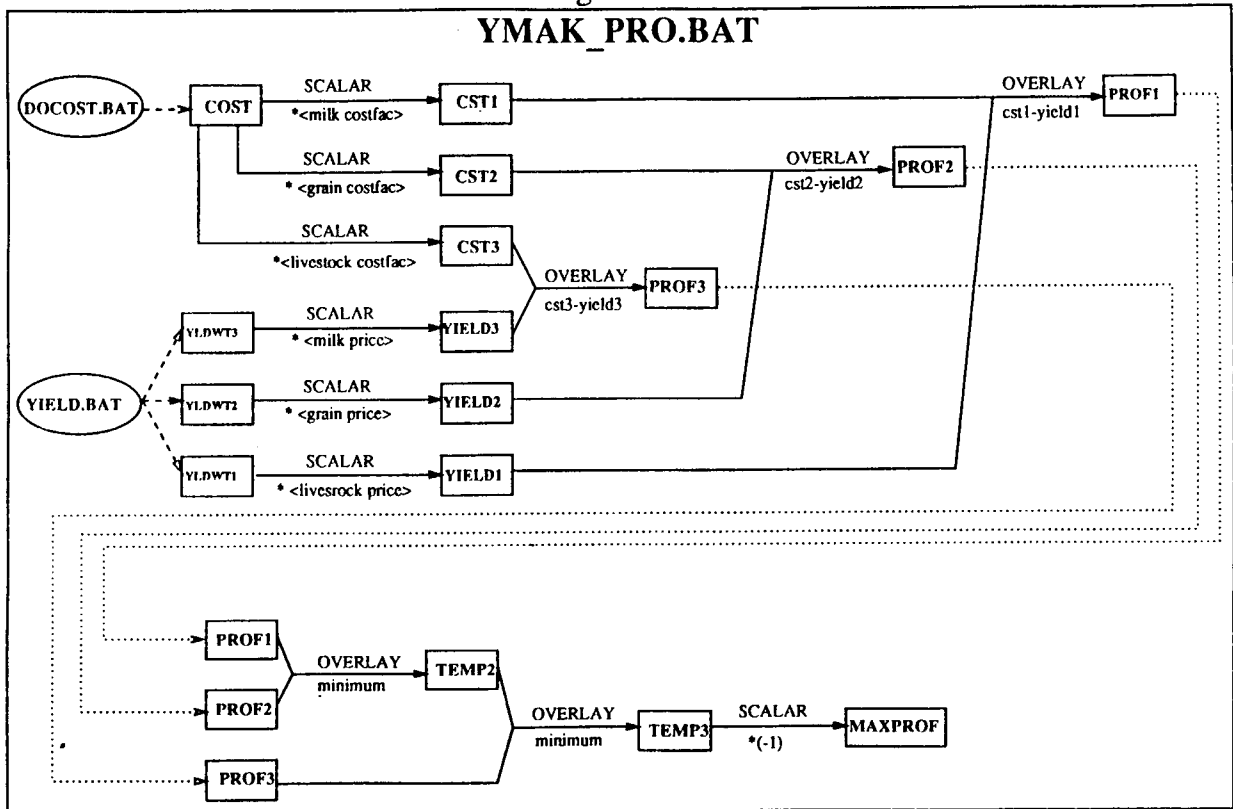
YMAK_PRO.BAT

DOCOST.BAT

COST

SCALAR
*<milk costfac>

CST1

OVERLAY
cst1-yield1

PROF1

SCALAR
* <grain costfac>

CST2

OVERLAY
cst2-yield2

PROF2

SCALAR
*<livestock costfac>

CST3

OVERLAY
cst3-yield3

PROF3

YLDWT3

SCALAR
* <milk price>

YIELD3

YIELD.BAT

YLDWT2

SCALAR
* <grain price>

YIELD2

YLDWT1

SCALAR
* <livesrock price>

YIELD1

PROF1

OVERLAY
minimum

TEMP2

PROF2

OVERLAY
minimum

TEMP3

SCALAR
*(-1)

MAXPROF

PROF3